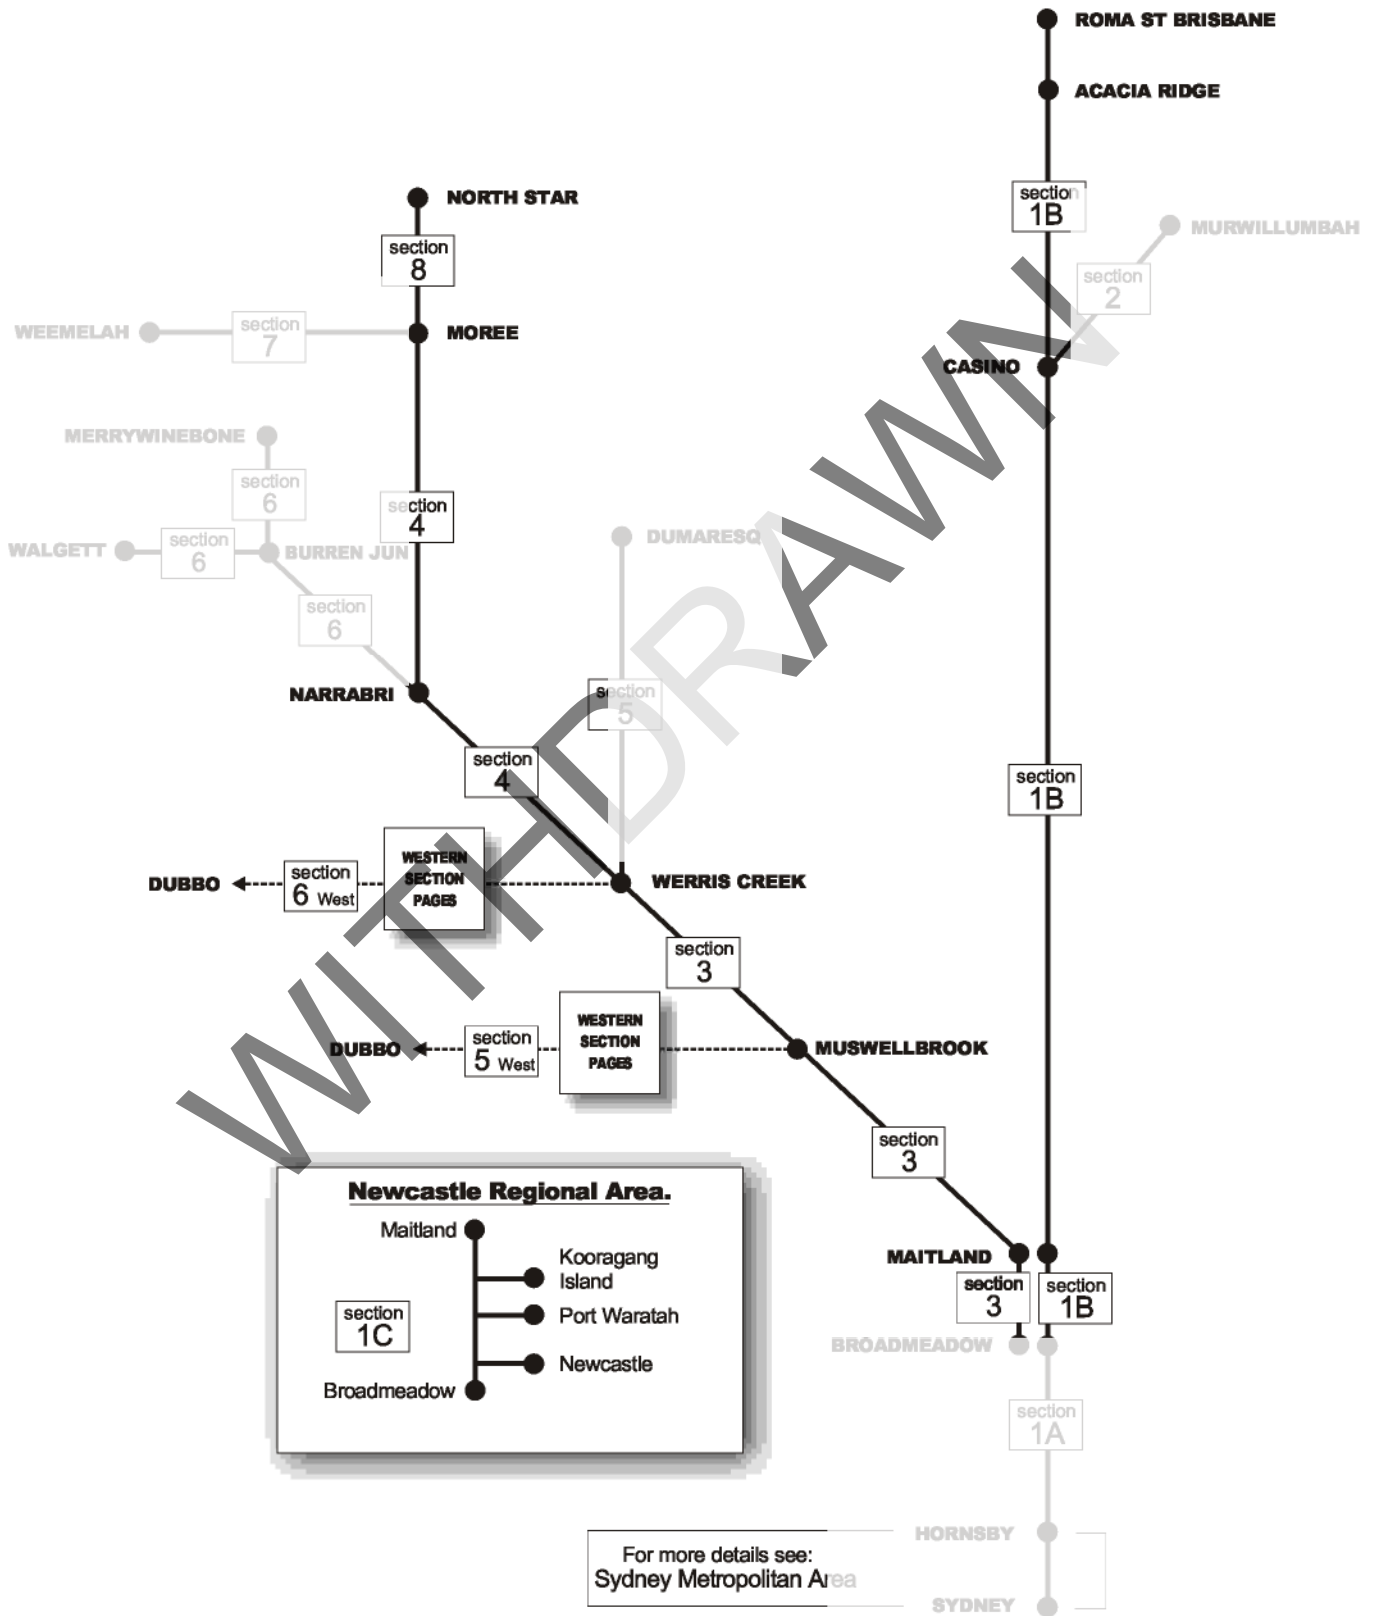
ROMA ST BRISBANE
ACACIA RIDGE
section 1B
MURWILLUMBAH
section 2
CASINO
NORTH STAR
section 8
WEEMELAH
section 7
MOREE
MERRYWINEBONE
section 6
WALGETT
section 6
BURREN JUN
section 4
section 6
DUMARESQ
NARRABRI
section 5
section 4
section 1B
DUBBO
section 6 West
WESTERN SECTION PAGES
WERRIS CREEK
section 3
DUBBO
section 5 West
WESTERN SECTION PAGES
MUSWELLBROOK
section 3
Newcastle Regional Area.
Maitland
Kooragang Island
Port Waratah
Newcastle
section 1C
Broadmeadow
MAITLAND
section 3
section 1B
BROADMEADOW
section 1A
HORNSBY
For more details see:
Sydney Metropolitan Area
SYDNEY
WITHDRAWN